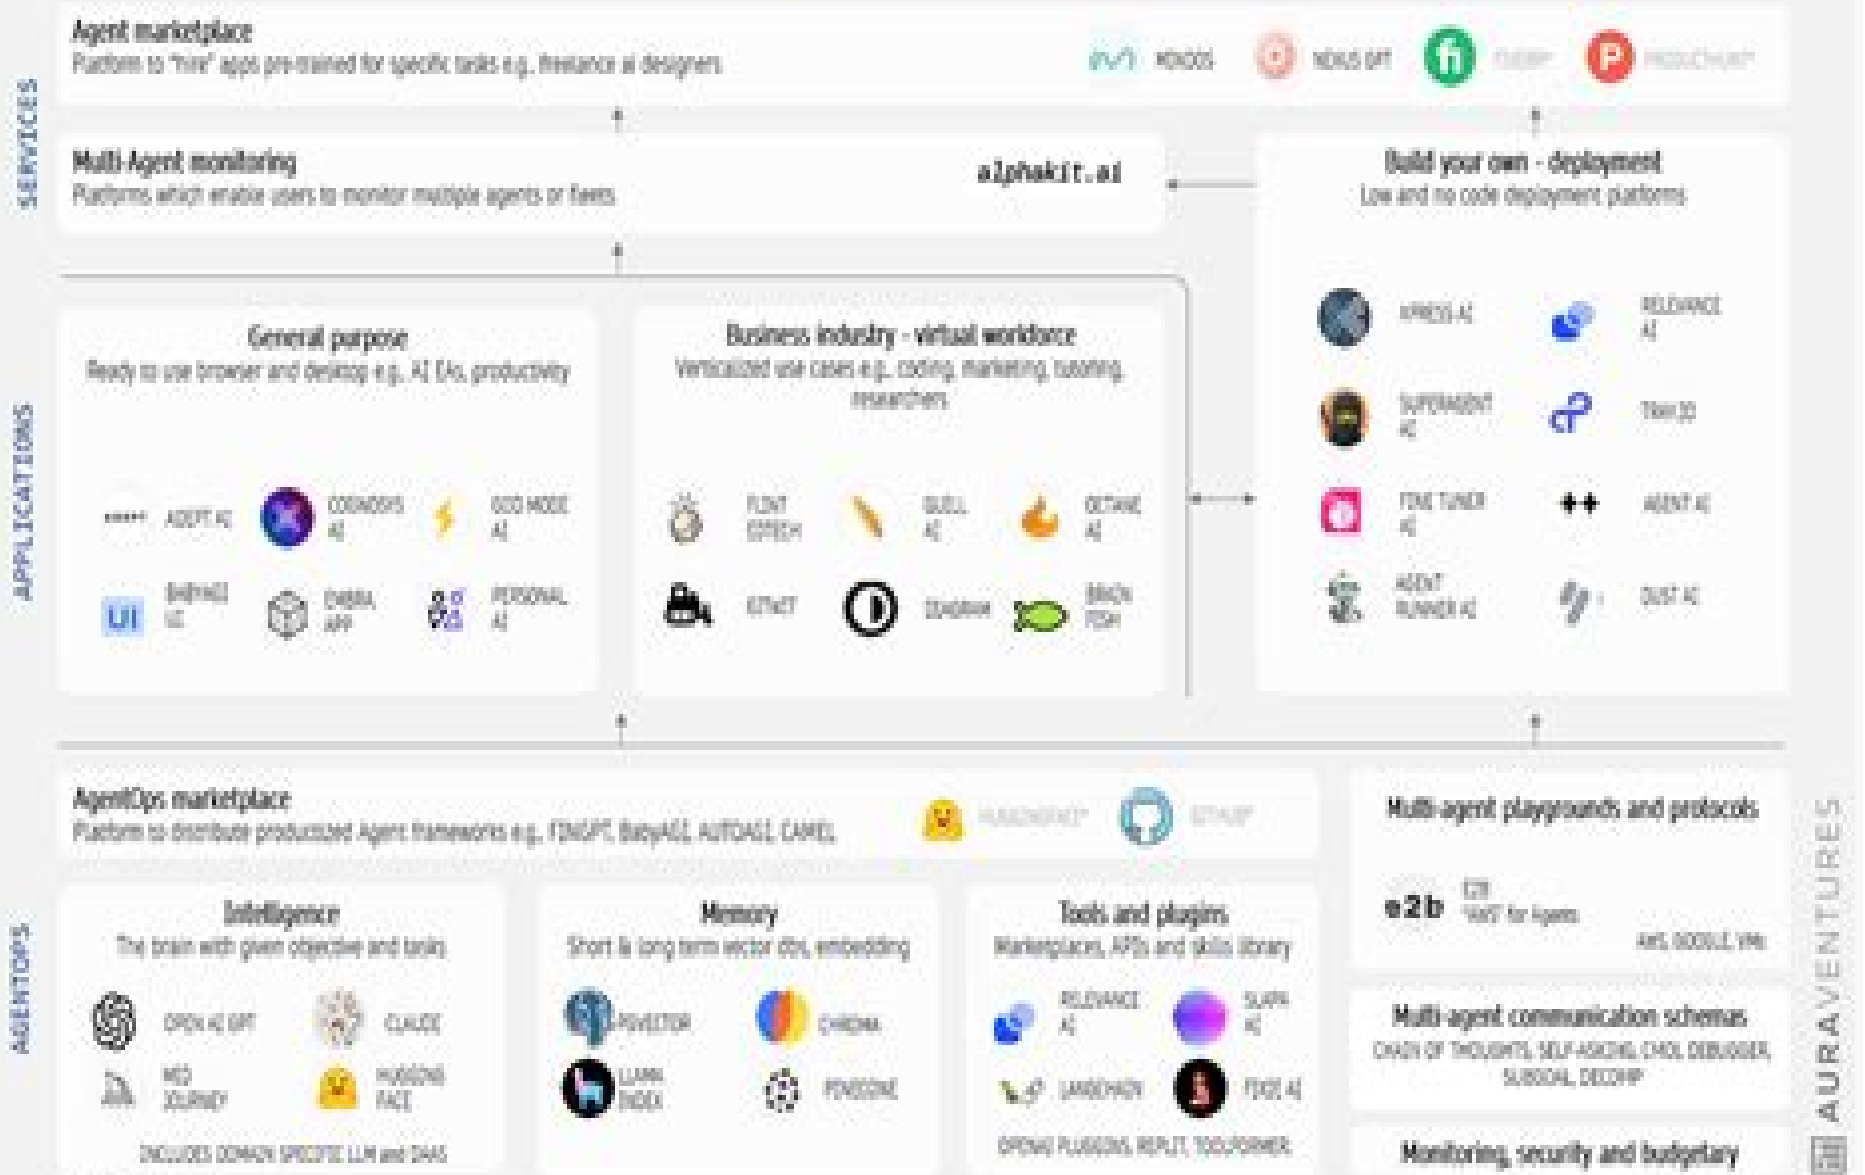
SERVICES

Agent marketplace
Platform to "hire" apps pre-trained for specific tasks e.g. freelance ai designers

MINDOS NEXUS GPT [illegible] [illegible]

Multi-Agent monitoring
Platforms which enable users to monitor multiple agents or fleets

alphakit.ai

Build your own - deployment
Low and no code deployment platforms

APPLICATIONS

General purpose
Ready to use browser and desktop e.g. AI EAs, productivity

ADEPT AI
COGNOSYS AI
GOD MODE AI
BABYAGI UI
CHIBIA APP
PERSONAL AI

Business industry - virtual workforce
Verticalized use cases e.g. coding, marketing, tutoring, researchers

FLINT EDTECH
QUILL AI
OCTANE AI
GTNXT
DOMAIN
BRAIN FISH

XPRESS AI
RELEVANCE AI
SUPERAGENT AI
TAIK3D
FINE TUNER AI
AGENT AI
AGENT RUNNER AI
DUST AI

AGENTOPS

AgentOps marketplace
Platform to distribute productized Agent frameworks e.g. FINGPT, BabyAGI, AUTOAGI, CAMEL

HUGGINGFACE GITHUB

Multi-agent playgrounds and protocols

e2b
E2B
"AWS" for Agents
AWS, GOOGLE, VMs

Intelligence
The brain with given objective and tasks

OPEN AI GPT
CLAUDE
MID JOURNEY
HUGGING FACE

INCLUDES DOMAIN SPECIFIC LLM and DAAS

Memory
Short & long term vector dbs, embedding

PGVECTOR
CHROMA
LLAMA INDEX
PINECONE

Tools and plugins
Marketplaces, APIs and skills library

RELEVANCE AI
SLAPA AI
LANGCHAIN
FIXIE AI

OPENAI PLUGINS, REPLIT, TOOLFORMER

Multi-agent communication schemas
CHAIN OF THOUGHTS, SELF-ASKING, CHOL DEBUGGER, SUBGOAL DECOMP

Monitoring, security and budgetary

AURAVENTURES